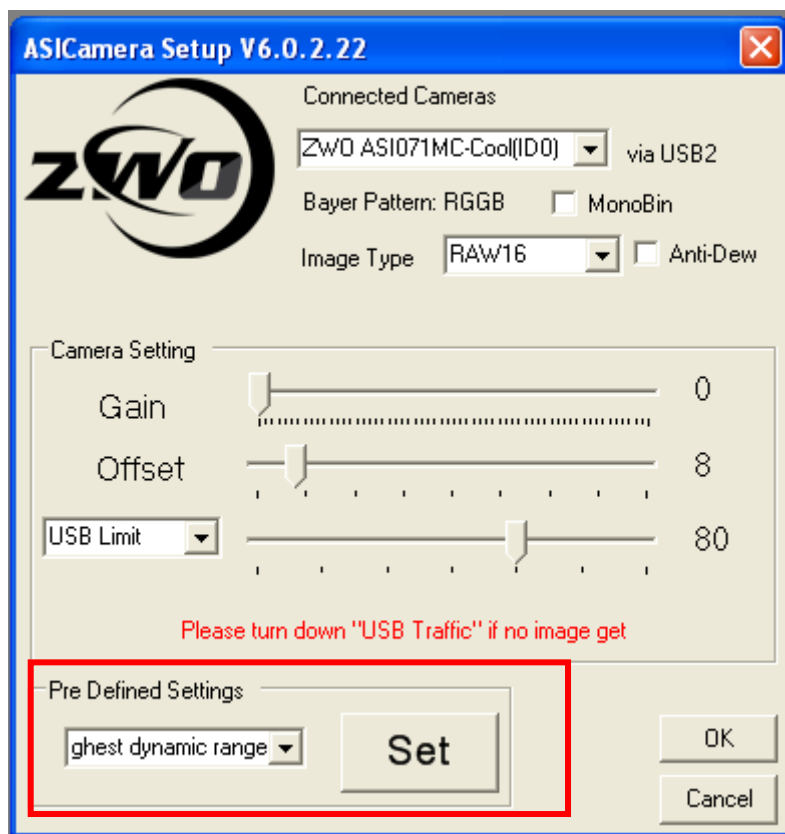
ASICamera Setup V6.0.2.22

ZWO

Connected Cameras

ZWO ASI071MC-Cool(ID0) via USB2

Bayer Pattern: RGGB MonoBin

Image Type RAW16 Anti-Dew

Camera Setting

Gain 0

Offset 8

USB Limit 80

Please turn down "USB Traffic" if no image get

Pre Defined Settings

ghest dynamic range

Set

OK

Cancel